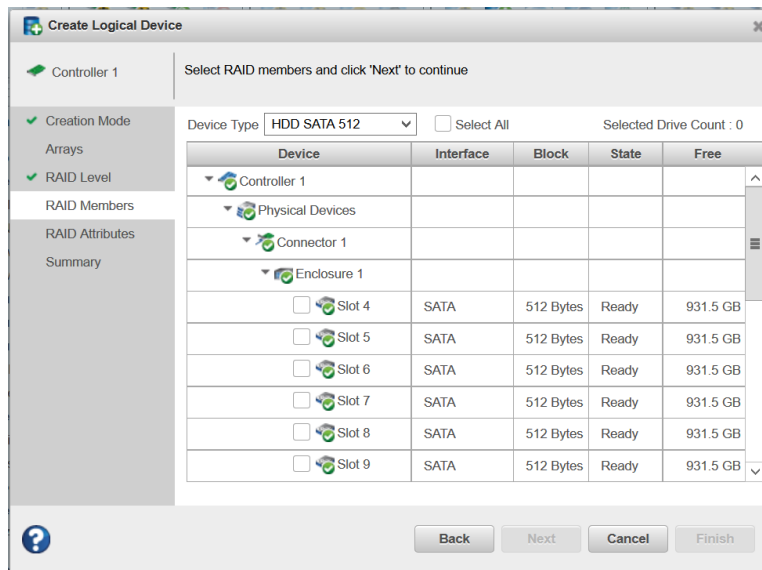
Create Logical Device

Controller 1

Select RAID members and click 'Next' to continue

✔ Creation Mode
Arrays
✔ RAID Level
RAID Members
RAID Attributes
Summary

Device Type HDD SATA 512

Select All

Selected Drive Count : 0

| Device | Interface | Block | State | Free |
|---|---|---|---|---|
| Controller 1 | | | | |
| Physical Devices | | | | |
| Connector 1 | | | | |
| Enclosure 1 | | | | |
| Slot 4 | SATA | 512 Bytes | Ready | 931.5 GB |
| Slot 5 | SATA | 512 Bytes | Ready | 931.5 GB |
| Slot 6 | SATA | 512 Bytes | Ready | 931.5 GB |
| Slot 7 | SATA | 512 Bytes | Ready | 931.5 GB |
| Slot 8 | SATA | 512 Bytes | Ready | 931.5 GB |
| Slot 9 | SATA | 512 Bytes | Ready | 931.5 GB |

Back Next Cancel Finish